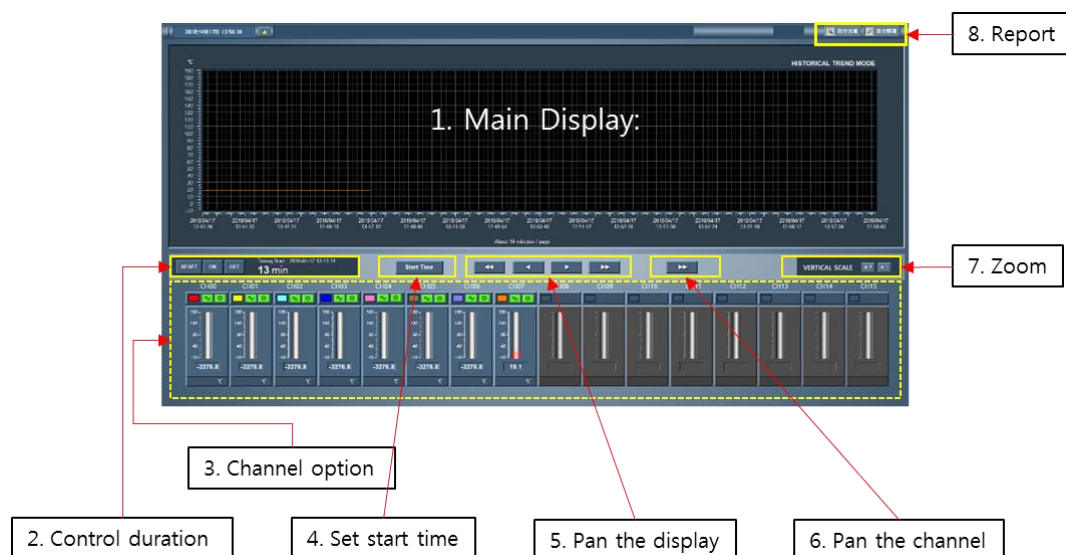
8. Report

HISTORICAL TREND MODE

1. Main Display:

Start Time

13 min

VERTICAL SCALE

7. Zoom

CH00 CH01 CH02 CH03 CH04 CH05 CH06 CH07 CH08 CH09 CH10 CH11 CH12 CH13 CH14 CH15

-3276.8 -3276.8 -3276.8 -3276.8 -3276.8 -3276.8 -3276.8 19.1

3. Channel option

2. Control duration

4. Set start time

5. Pan the display

6. Pan the channel